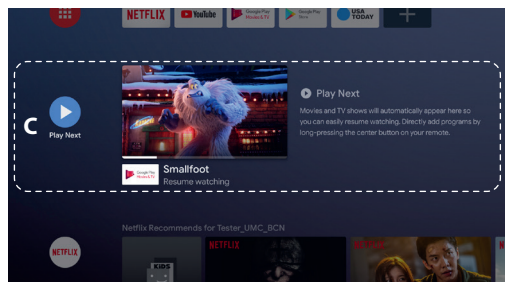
NETFLIX
YouTube
Google Play Movies & TV
Google Play Store
USA TODAY

C
Play Next

Smallfoot
Resume watching

Play Next
Movies and TV shows will automatically appear here so you can easily resume watching. Directly add programs by long-pressing the center button on your remote.

Netflix Recommends for Tester_UMC_BCN
NETFLIX
KIDS
NETFLIX
NETFLIX
NETFLIX